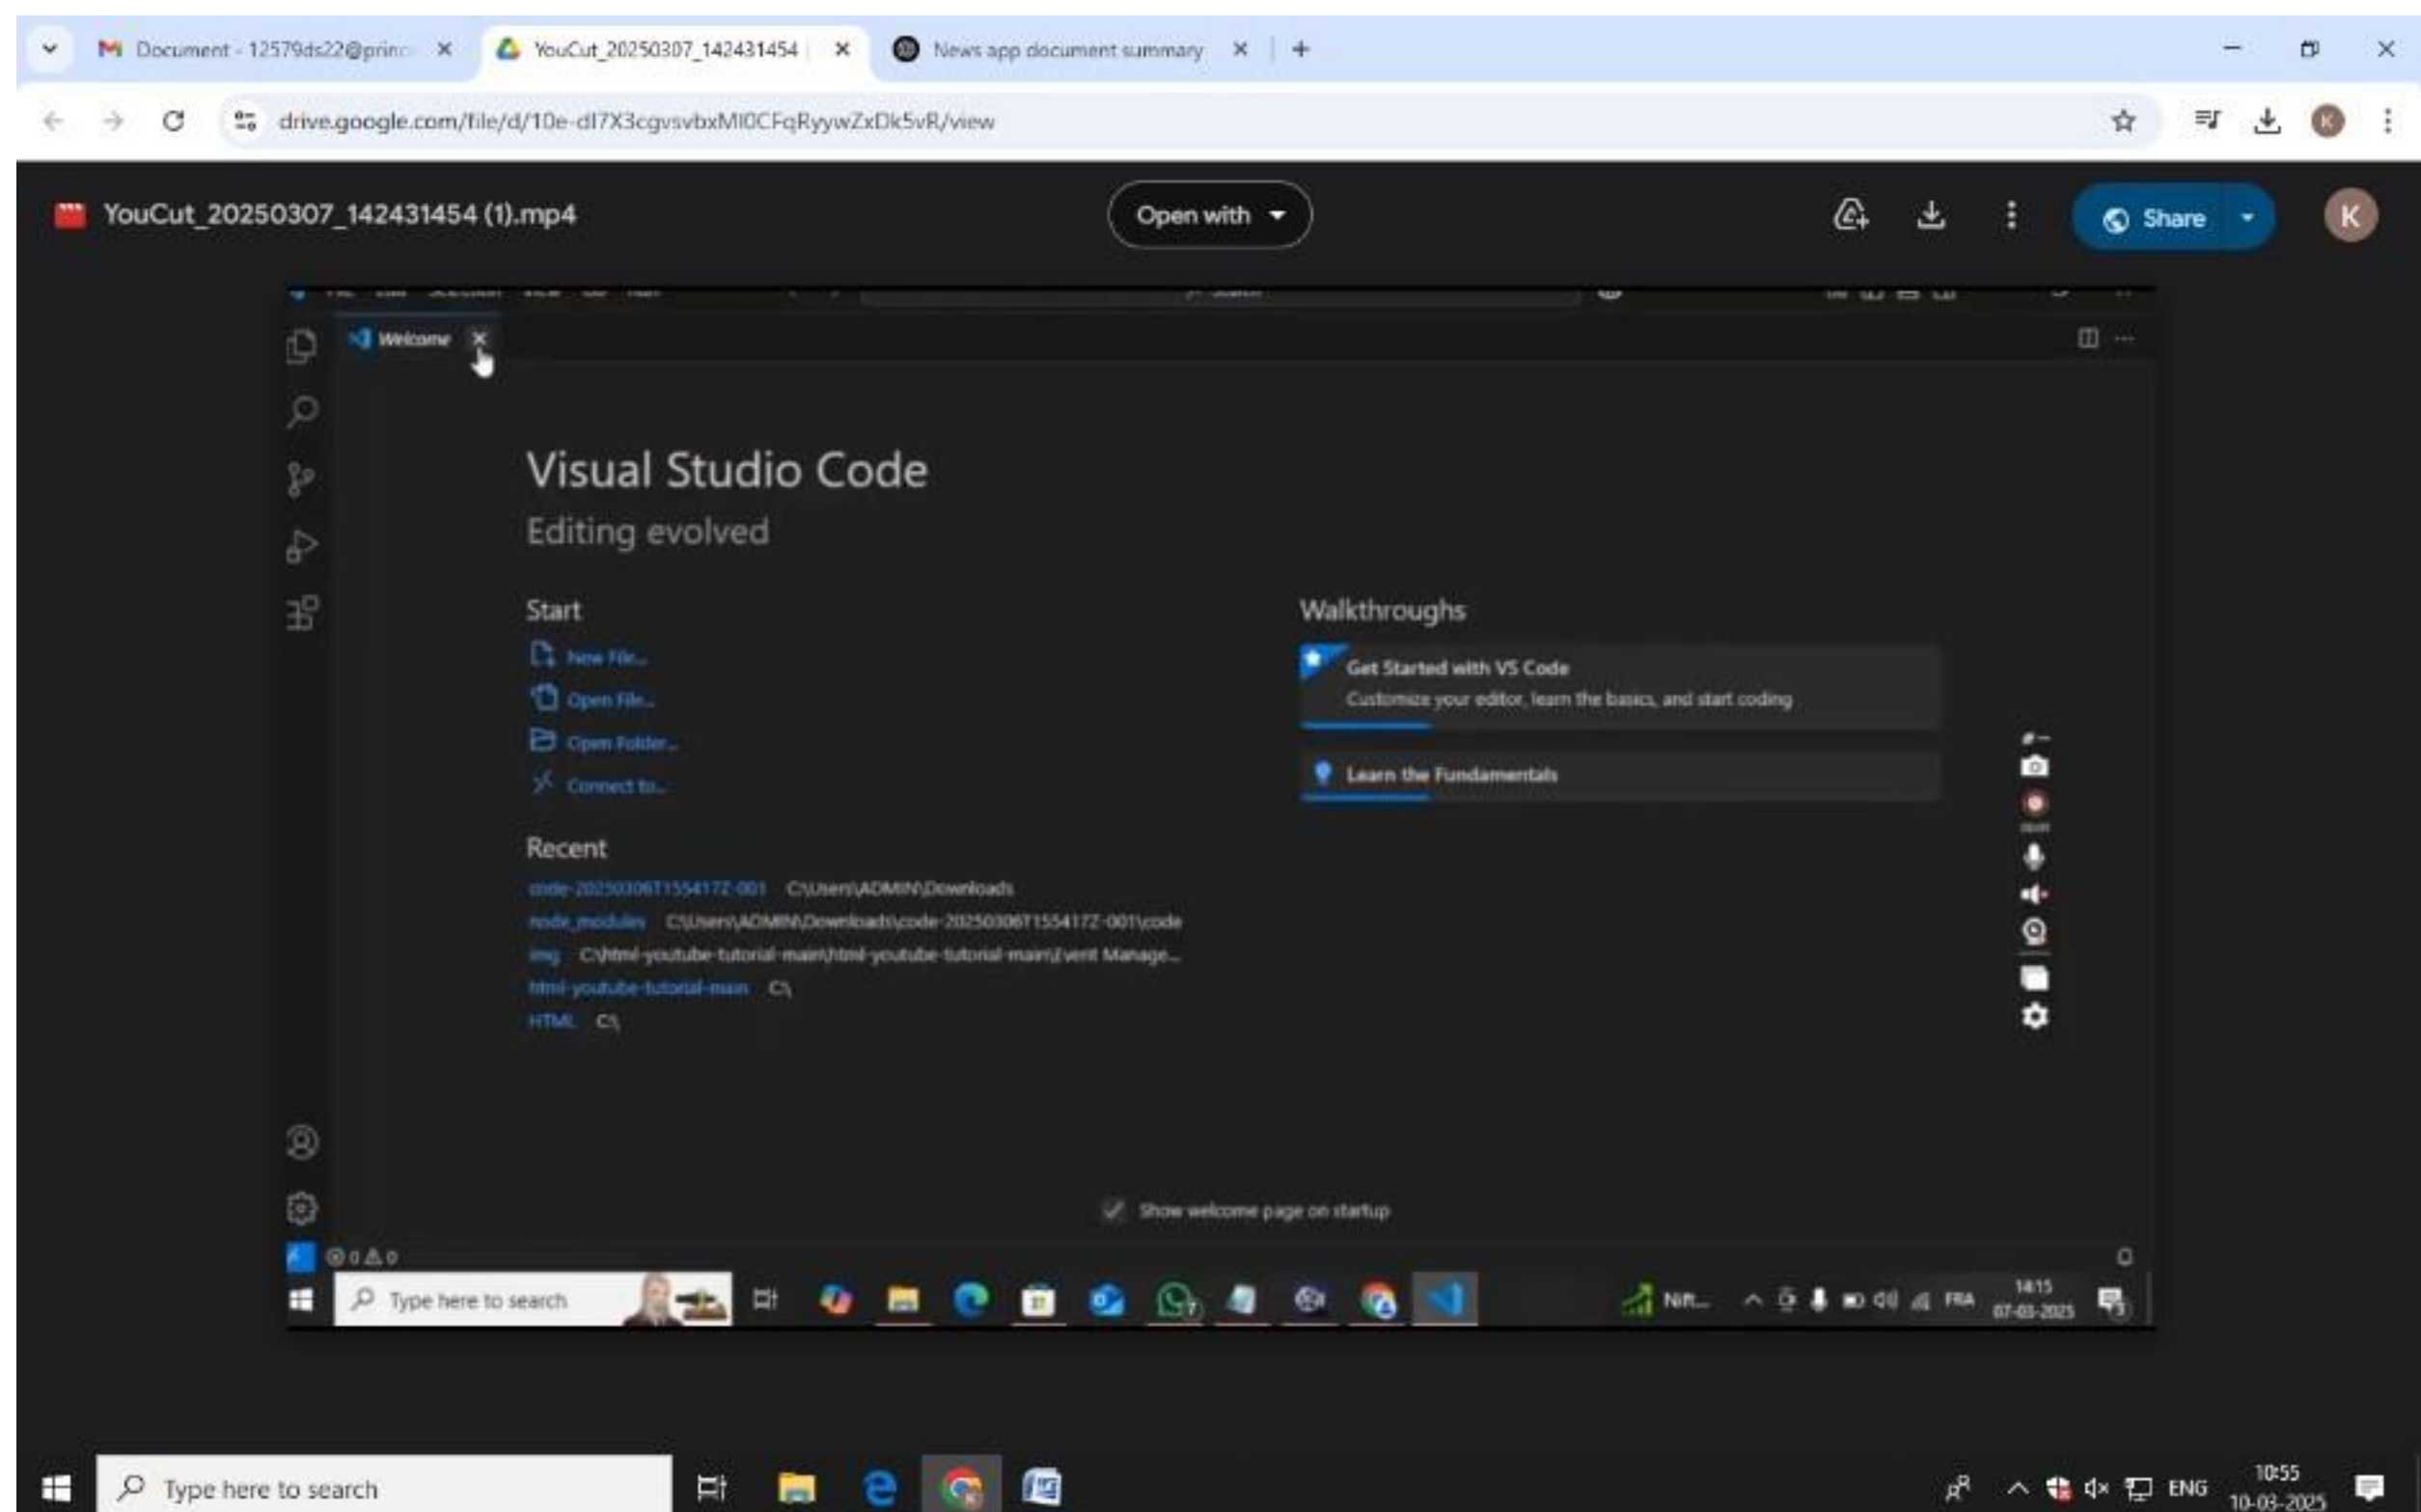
Document - 12579ds22@prin

YouCut_20250307_142431454

News app document summary

drive.google.com/file/d/10e-dI7X3cgvsvbxMI0CFqRyywZxDk5vR/view

YouCut_20250307_142431454 (1).mp4

Open with

Share

K

Welcome

Visual Studio Code

Editing evolved

Start

New File...

Open File...

Open Folder...

Connect to...

Recent

code-20250306T155417Z-001 C:\Users\ADMIN\Downloads

node_modules C:\Users\ADMIN\Downloads\code-20250306T155417Z-001\code

img C:\html-youtube-tutorial-main\html-youtube-tutorial-main\Event Manage...

html-youtube-tutorial-main C:\

HTML C:\

Walkthroughs

Get Started with VS Code

Customize your editor, learn the basics, and start coding

Learn the Fundamentals

Show welcome page on startup

0 0

Type here to search

Nift...

FRA

14:15

07-03-2025

Type here to search

ENG

10:55

10-03-2025